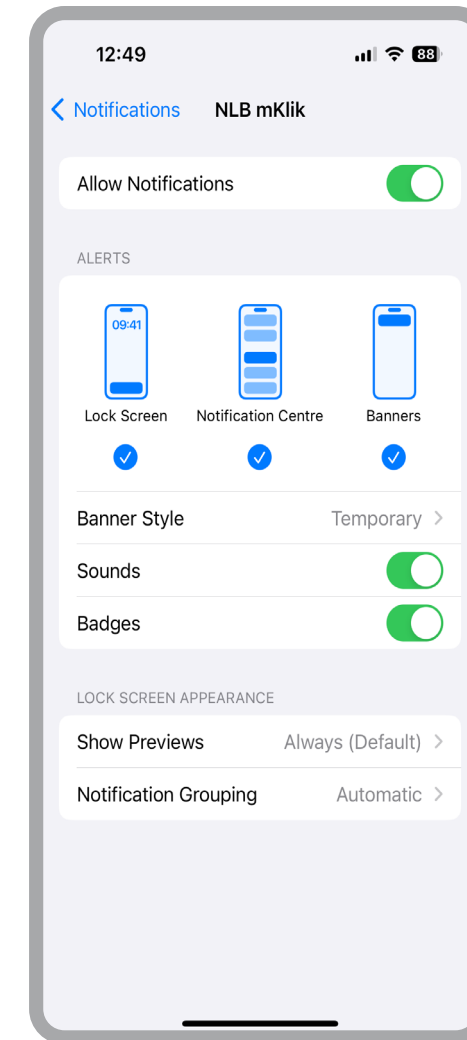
12:49

88

< Notifications NLB mKlik

Allow Notifications

ALERTS

09:41

Lock Screen Notification Centre Banners

Banner Style Temporary >

Sounds

Badges

LOCK SCREEN APPEARANCE

Show Previews Always (Default) >

Notification Grouping Automatic >